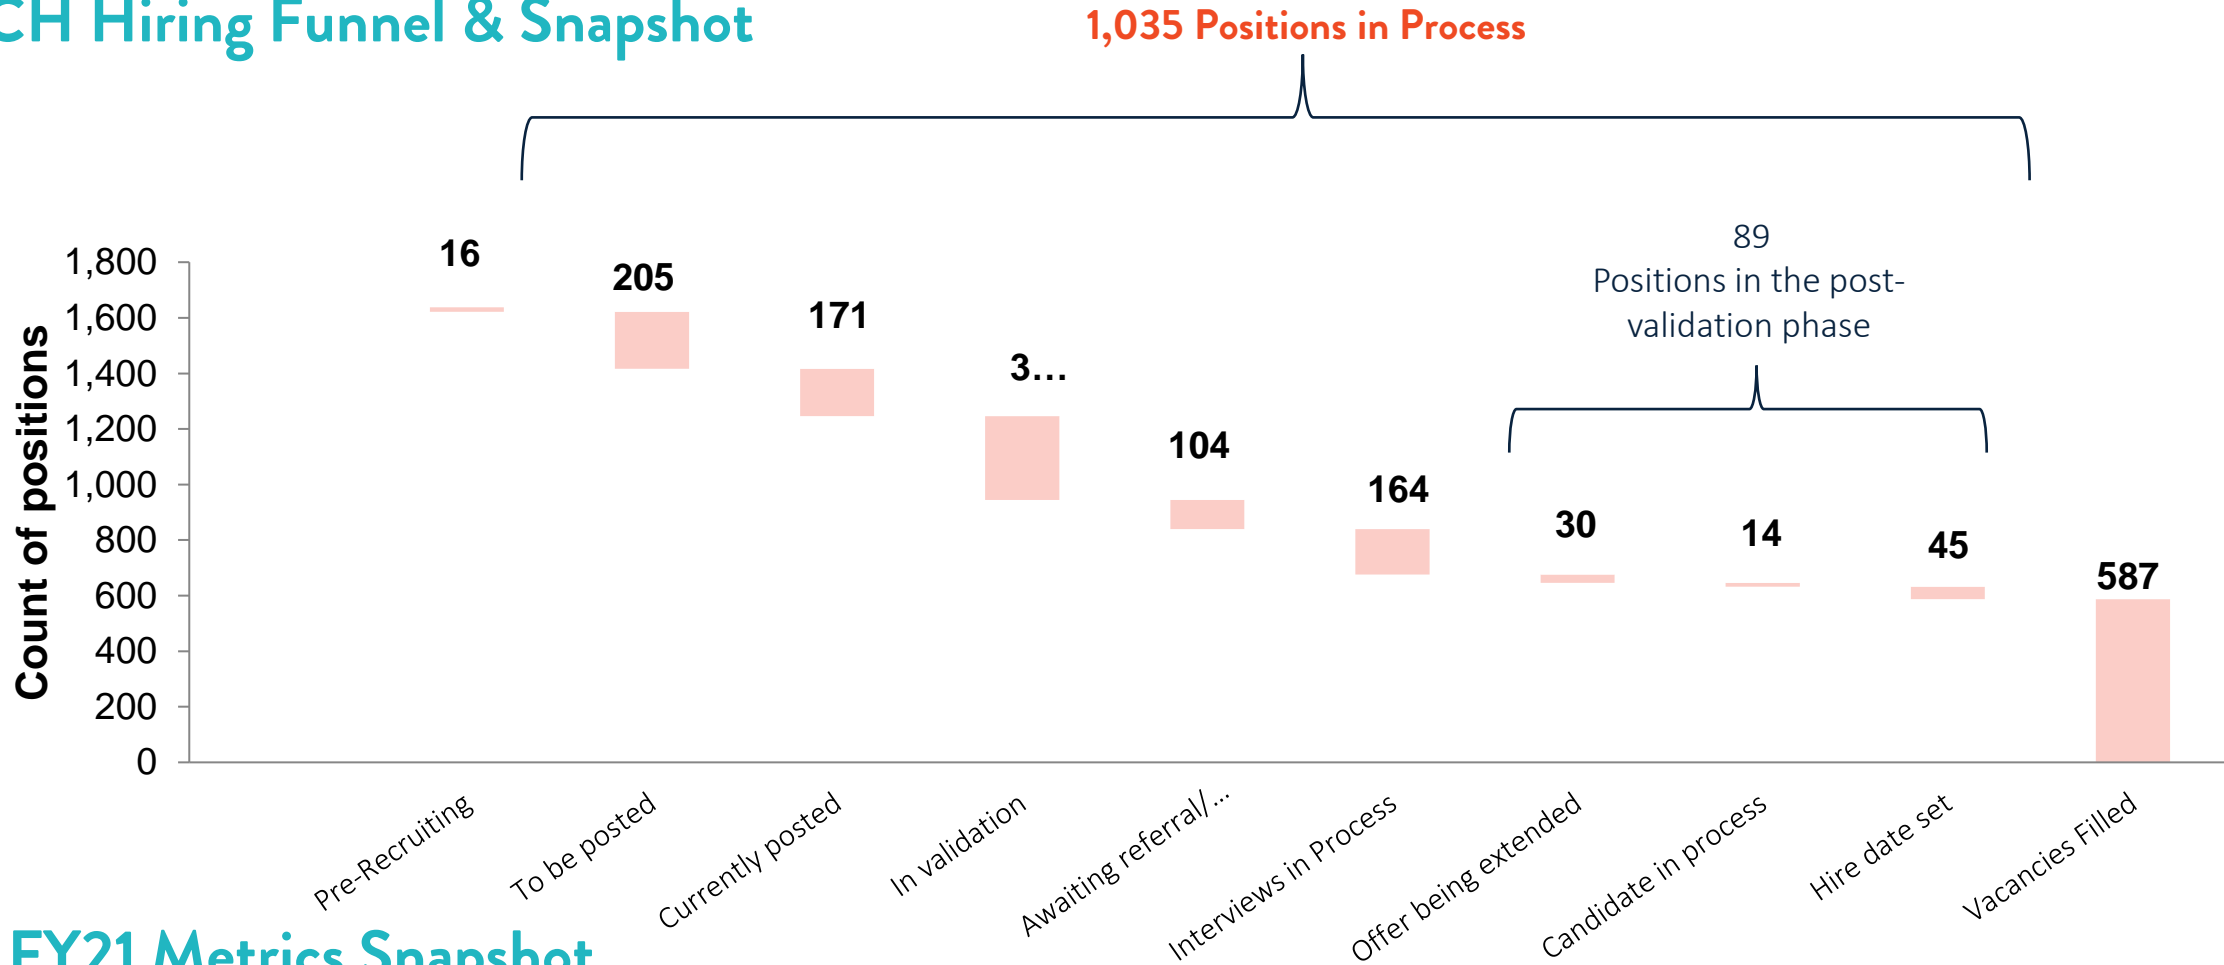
CH Hiring Funnel & Snapshot

1,035 Positions in Process

89
Positions in the post-validation phase

Count of positions

1,800
1,600
1,400
1,200
1,000
800
600
400
200
0

16
205
171
3…
104
164
30
14
45
587

Pre-Recruiting
To be posted
Currently posted
In validation
Awaiting referral/…
Interviews in Process
Offer being extended
Candidate in process
Hire date set
Vacancies Filled

FY21 Metrics Snapshot